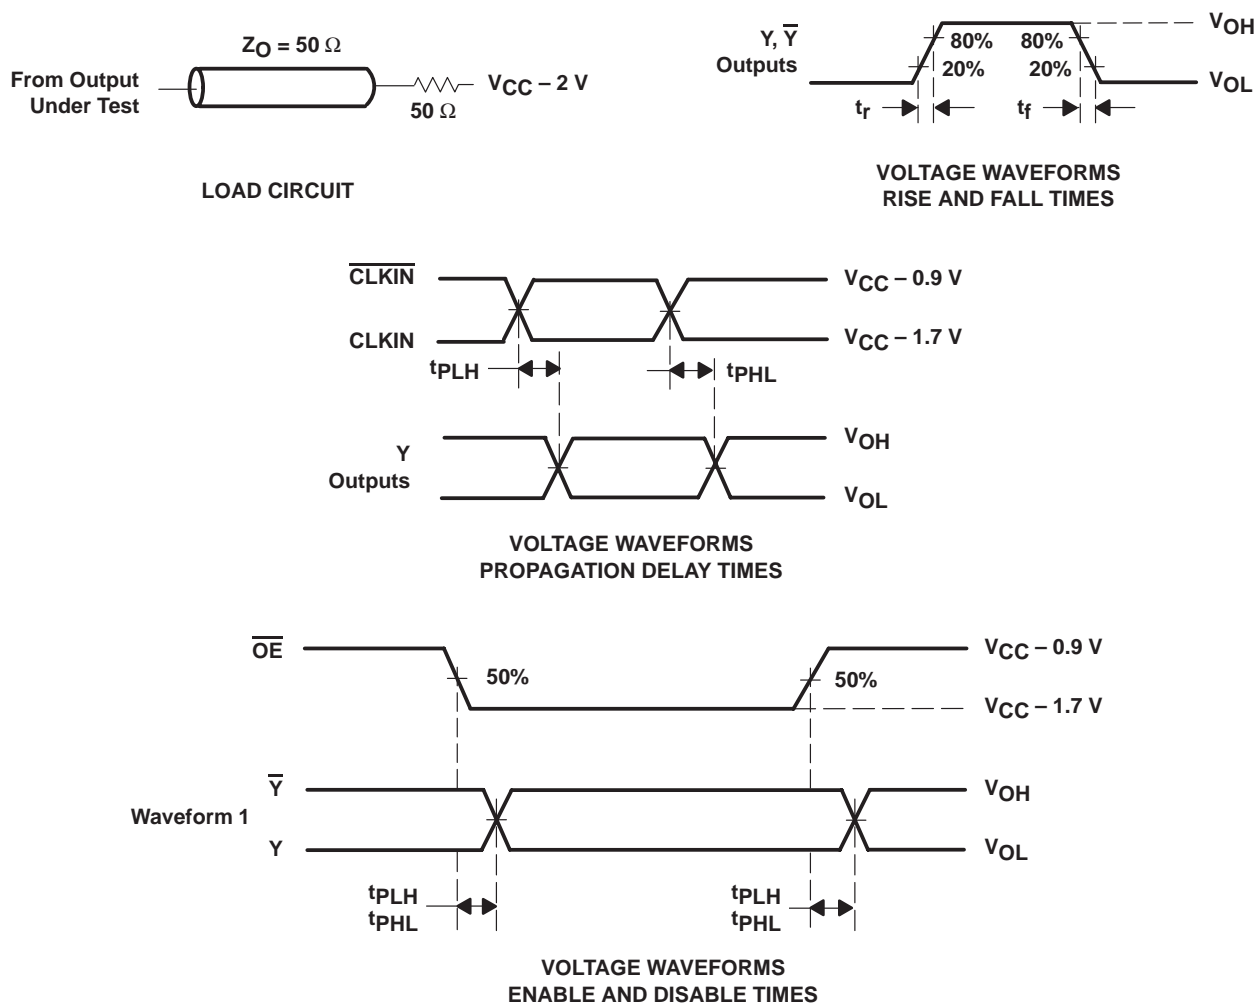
$Z_O = 50\ \Omega$

From Output Under Test

$V_{CC} - 2\ V$

$50\ \Omega$

LOAD CIRCUIT

Y, $\overline{Y}$ Outputs

80%

80%

20%

20%

$V_{OH}$

$V_{OL}$

$t_r$

$t_f$

VOLTAGE WAVEFORMS RISE AND FALL TIMES

$\overline{CLKIN}$

CLKIN

$V_{CC} - 0.9\ V$

$V_{CC} - 1.7\ V$

$t_{PLH}$

$t_{PHL}$

Y Outputs

$V_{OH}$

$V_{OL}$

VOLTAGE WAVEFORMS PROPAGATION DELAY TIMES

$\overline{OE}$

50%

50%

$V_{CC} - 0.9\ V$

$V_{CC} - 1.7\ V$

$\overline{Y}$

Waveform 1

Y

$V_{OH}$

$V_{OL}$

$t_{PLH}$
$t_{PHL}$

$t_{PLH}$
$t_{PHL}$

VOLTAGE WAVEFORMS ENABLE AND DISABLE TIMES